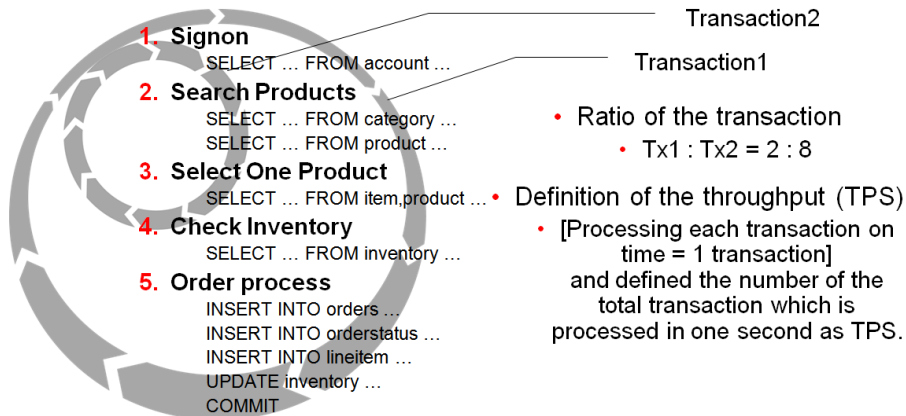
Transaction2

Transaction1

1. Signon
SELECT … FROM account …

2. Search Products
SELECT … FROM category …
SELECT … FROM product …

3. Select One Product
SELECT … FROM item,product …

4. Check Inventory
SELECT … FROM inventory …

5. Order process
INSERT INTO orders …
INSERT INTO orderstatus …
INSERT INTO lineitem …
UPDATE inventory …
COMMIT

• Ratio of the transaction
• Tx1 : Tx2 = 2 : 8

• Definition of the throughput (TPS)
• [Processing each transaction on time = 1 transaction] and defined the number of the total transaction which is processed in one second as TPS.